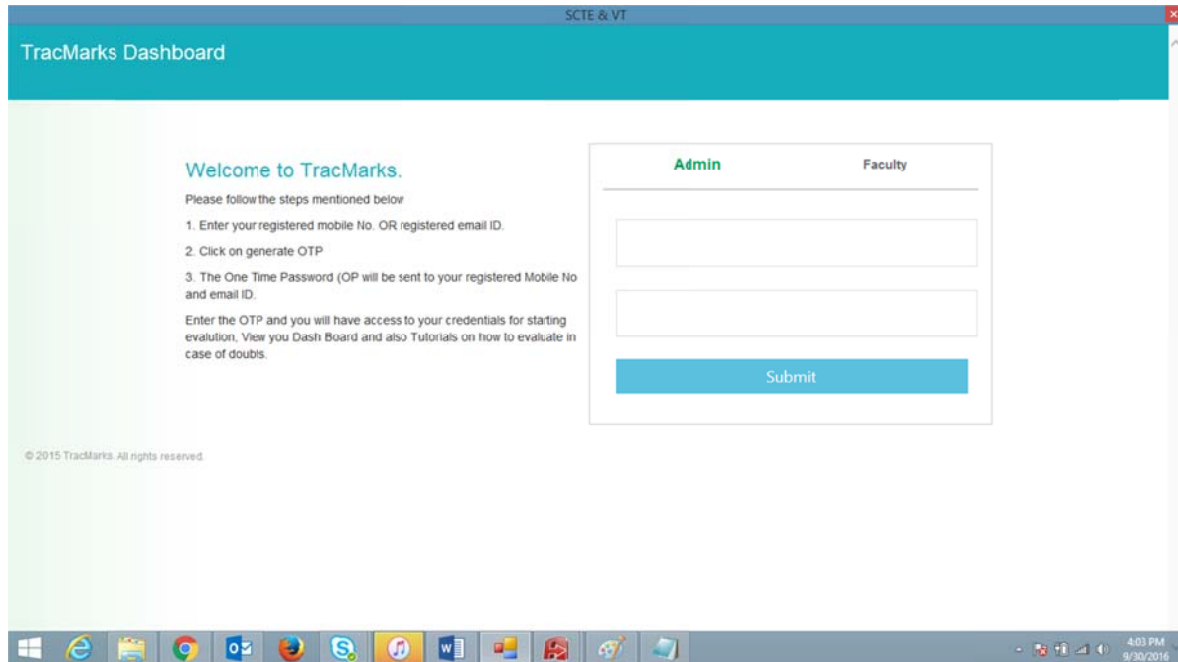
SCTE & VT

TracMarks Dashboard

Welcome to TracMarks.

Please follow the steps mentioned belov

1. Enter your registered mobile No. OR registered email ID.

2. Click on generate OTP

3. The One Time Password (OP will be sent to your registered Mobile No and email ID.

Enter the OTP and you will have access to your credentials for starting evalution, View you Dash Board and also Tutorials on how to evaluate in case of doubs.

Admin

Faculty

Submit

© 2015 TracMarks All rights reserved.

4:03 PM
9/30/2016